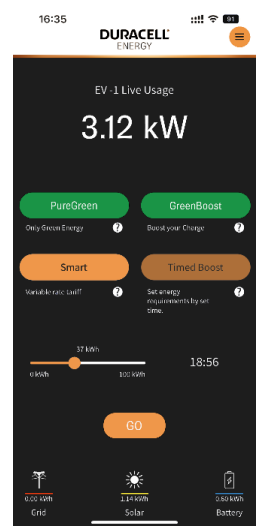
16:35

91

DURACELL
ENERGY

EV -1 Live Usage

3.12 kW

PureGreen

Only Green Energy

GreenBoost

Boost your Charge

Smart

Variable rate tariff

Timed Boost

Set energy requirements by set time.

37 kWh

0 kWh

100 kWh

18:56

GO

0.00 kWh
Grid

1.14 kWh
Solar

0.60 kWh
Battery